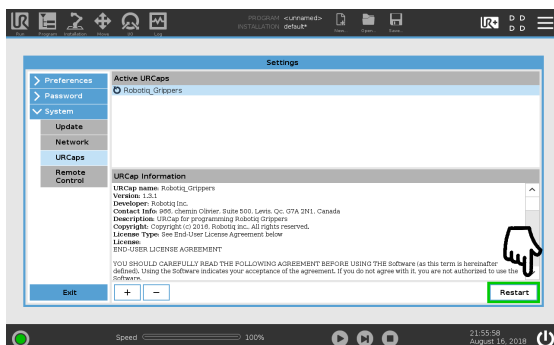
Run Program Installation Move I/O Log
PROGRAM <unnamed>
INSTALLATION default*
New... Open... Save...
D D
D D

Settings

Preferences
Password
System
Update
Network
URCaps
Remote Control

Active URCaps
Robotiq_Grippers

URCap Information
URCap name: Robotiq_Grippers
Version: 1.3.1
Developer: Robotiq Inc.
Contact Info: 966, chemin Olivier, Suite 500, Levis, Qc, G7A 2N1, Canada
Description: URCap for programming Robotiq Grippers
Copyright: Copyright (c) 2016, Robotiq inc.. All rights reserved.
License Type: See End-User License Agreement below
License:
END-USER LICENSE AGREEMENT

YOU SHOULD CAREFULLY READ THE FOLLOWING AGREEMENT BEFORE USING THE Software (as this term is hereinafter defined). Using the Software indicates your acceptance of the agreement. If you do not agree with it, you are not authorized to use the Software.

Exit
+ −
Restart

Speed 100%
21:55:58
August 16, 2018